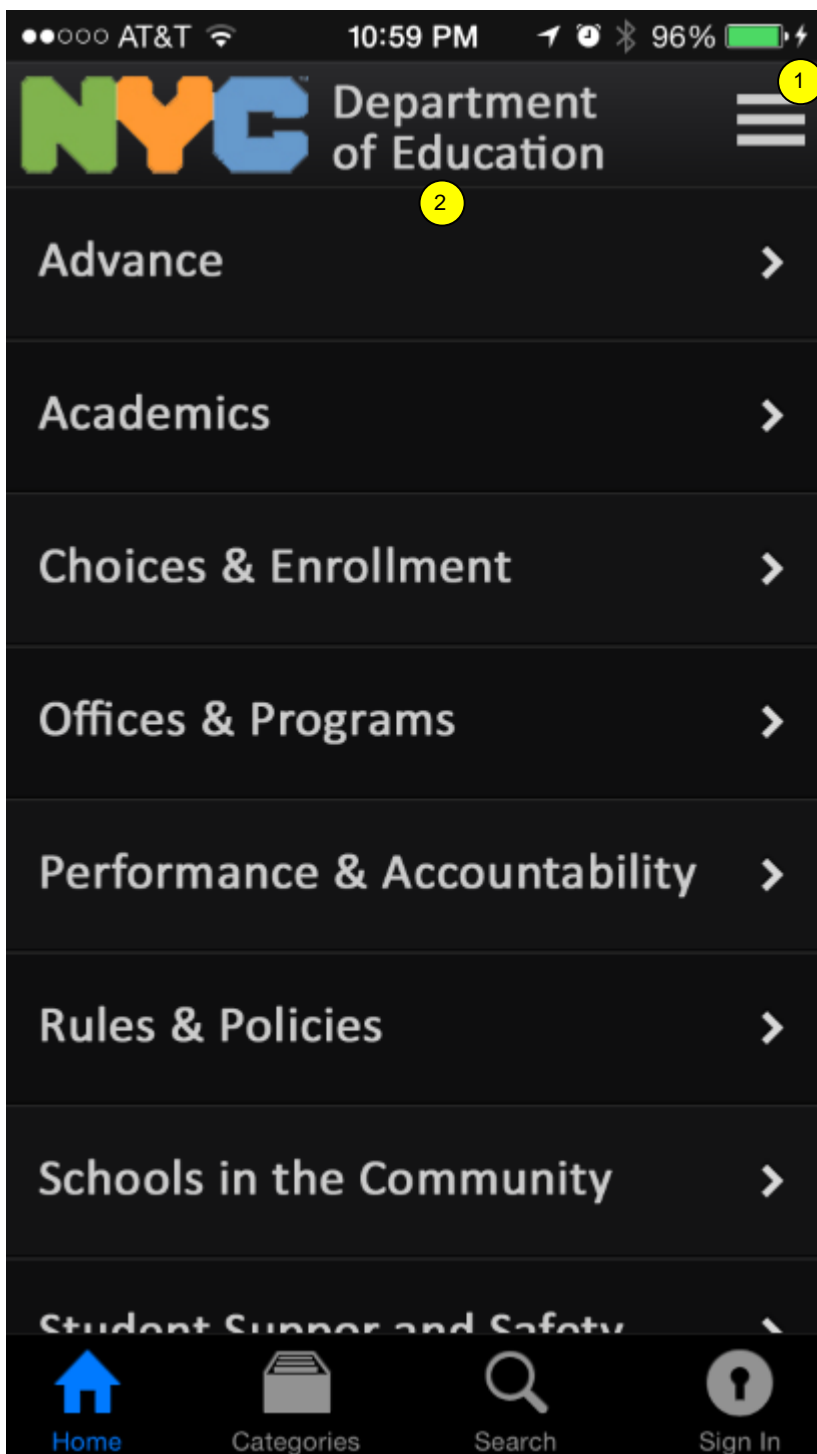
●●○○○ AT&T 10:59 PM 96%

NYC Department of Education

1

2

Advance

Academics

Choices & Enrollment

Offices & Programs

Performance & Accountability

Rules & Policies

Schools in the Community

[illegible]

Home Categories Search Sign In